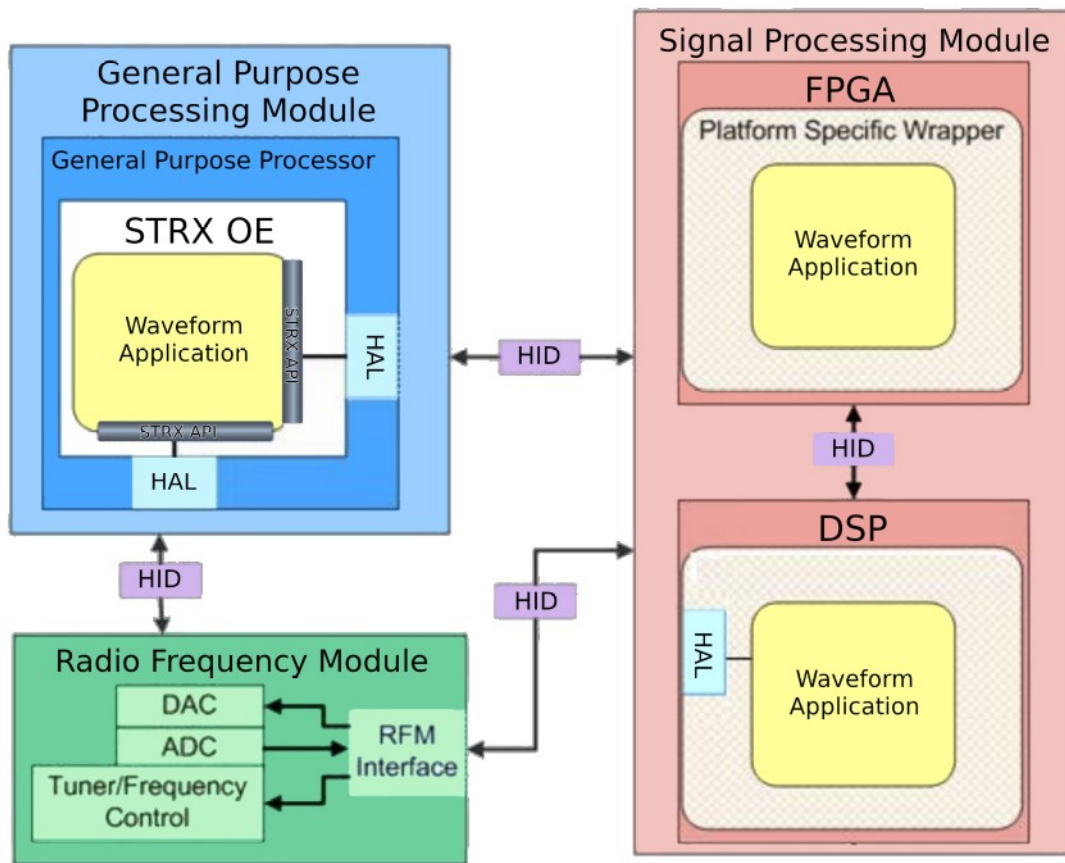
General Purpose Processing Module

General Purpose Processor

STRX OE

Waveform Application

STRX API

STRX API

HAL

HAL

HID

Signal Processing Module

FPGA

Platform Specific Wrapper

Waveform Application

HID

DSP

HAL

Waveform Application

HID

HID

Radio Frequency Module

DAC

ADC

Tuner/Frequency Control

RFM Interface